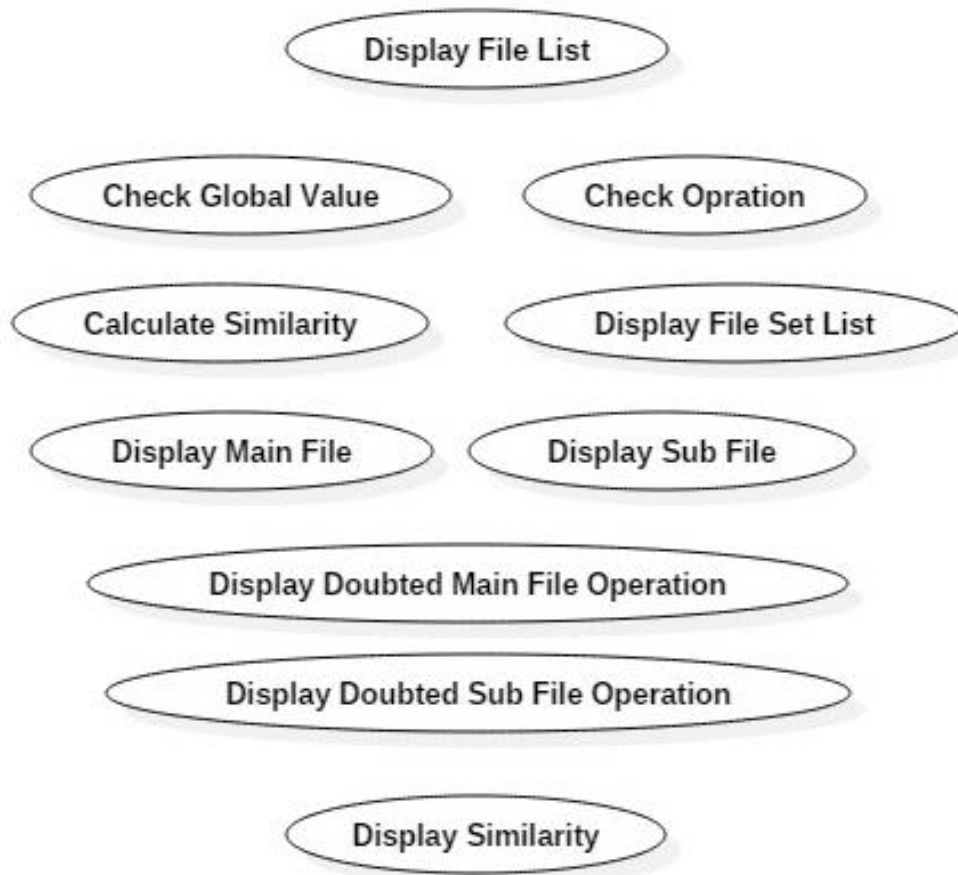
Display File List

Check Global Value

Check Opration

Calculate Similarity

Display File Set List

Display Main File

Display Sub File

Display Doubted Main File Operation

Display Doubted Sub File Operation

Display Similarity